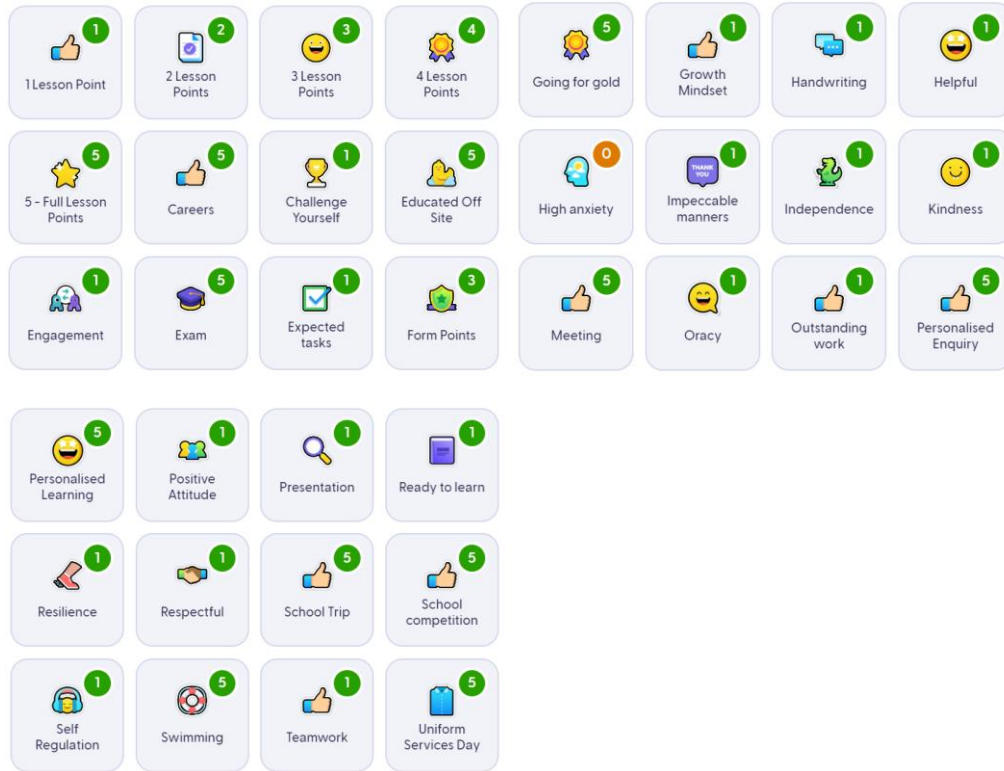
1
1 Lesson Point

2
2 Lesson Points

3
3 Lesson Points

4
4 Lesson Points

5
5 - Full Lesson Points

5
Careers

1
Challenge Yourself

5
Educated Off Site

1
Engagement

5
Exam

1
Expected tasks

3
Form Points

5
Going for gold

1
Growth Mindset

1
Handwriting

1
Helpful

0
High anxiety

1
THANK YOU
Impeccable manners

1
Independence

1
Kindness

5
Meeting

1
Oracy

1
Outstanding work

5
Personalised Enquiry

5
Personalised Learning

1
Positive Attitude

1
Presentation

1
Ready to learn

1
Resilience

1
Respectful

5
School Trip

5
School competition

1
Self Regulation

5
Swimming

1
Teamwork

5
Uniform Services Day